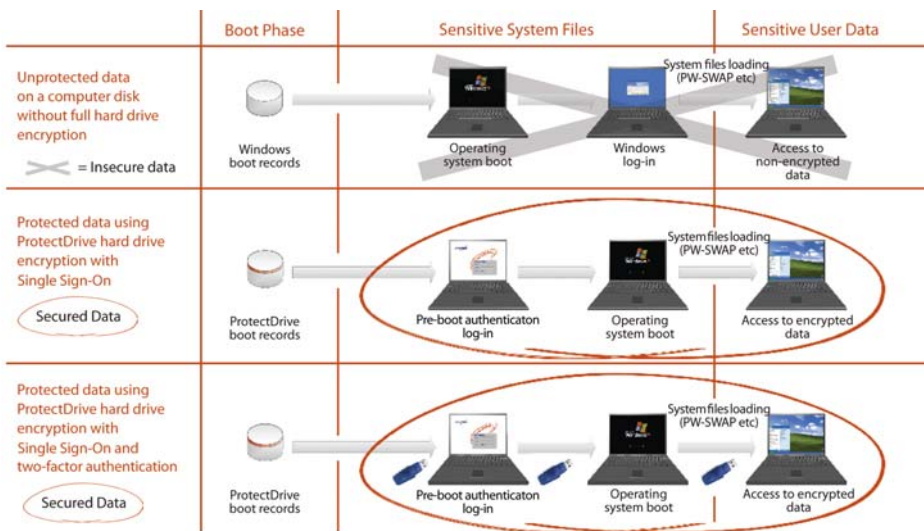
| | Boot Phase | Sensitive System Files | Sensitive User Data |
|---|---|---|---|
| Unprotected data on a computer disk without full hard drive encryption<br>= Insecure data | Windows boot records | Operating system boot → Windows log-in → System files loading (PW-SWAP etc) | Access to non-encrypted data |
| Protected data using ProtectDrive hard drive encryption with Single Sign-On<br>Secured Data | ProtectDrive boot records | Pre-boot authenticaton log-in → Operating system boot → System files loading (PW-SWAP etc) | Access to encrypted data |
| Protected data using ProtectDrive hard drive encryption with Single Sign-On and two-factor authentication<br>Secured Data | ProtectDrive boot records | Pre-boot authenticaton log-in → Operating system boot → System files loading (PW-SWAP etc) | Access to encrypted data |